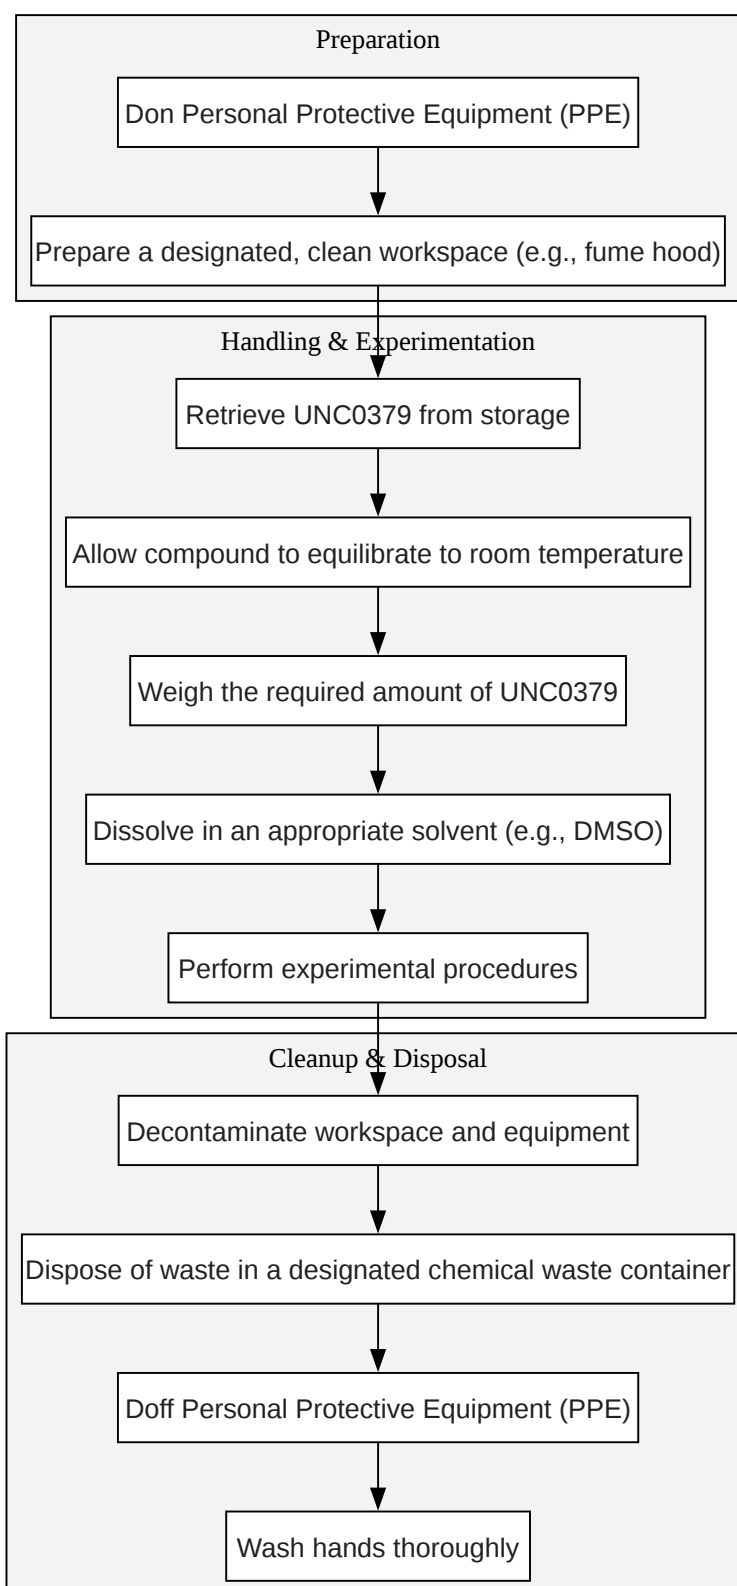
Preparation

Don Personal Protective Equipment (PPE)

Prepare a designated, clean workspace (e.g., fume hood)

Handling & Experimentation

Retrieve UNC0379 from storage

Allow compound to equilibrate to room temperature

Weigh the required amount of UNC0379

Dissolve in an appropriate solvent (e.g., DMSO)

Perform experimental procedures

Cleanup & Disposal

Decontaminate workspace and equipment

Dispose of waste in a designated chemical waste container

Doff Personal Protective Equipment (PPE)

Wash hands thoroughly